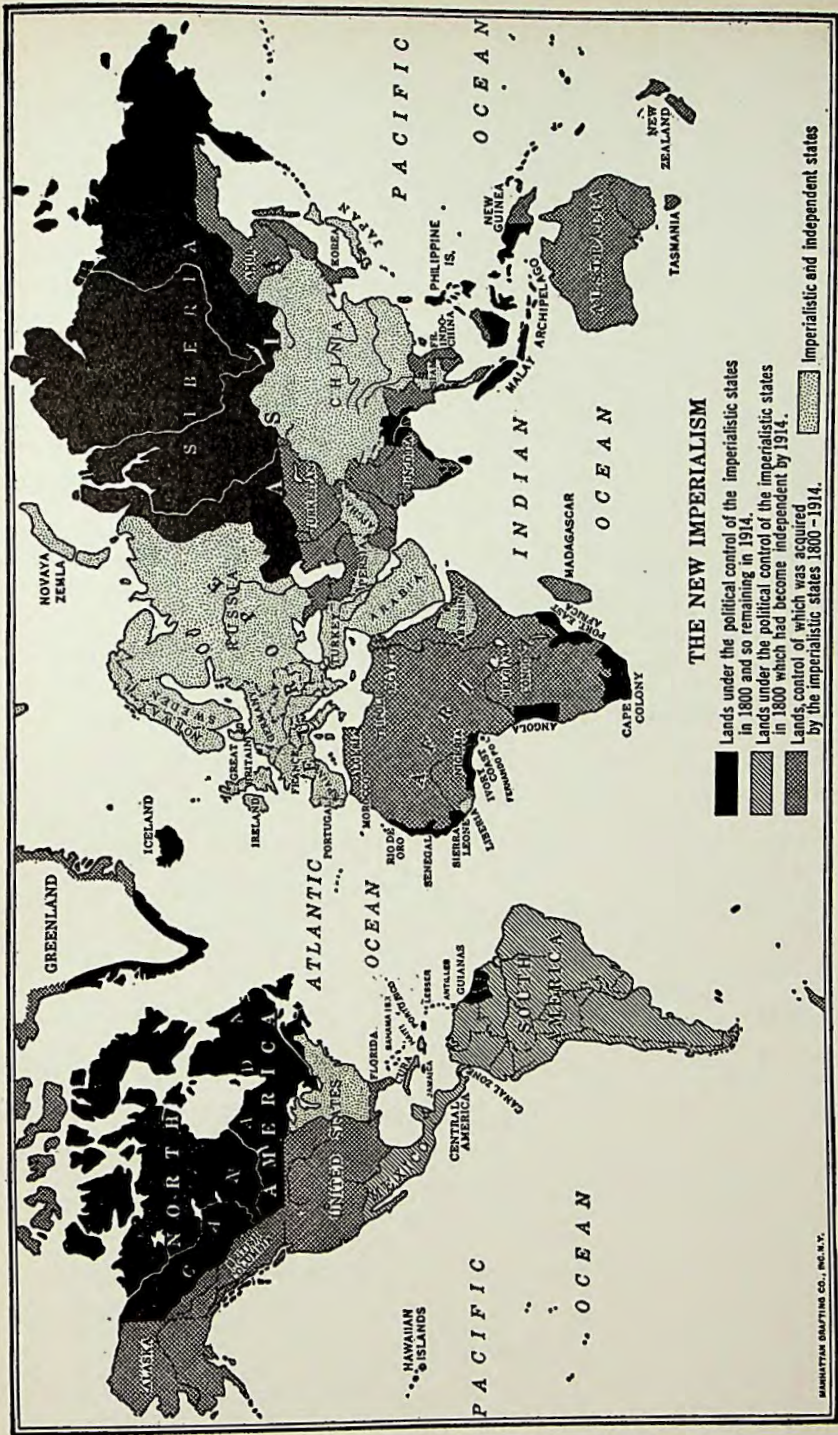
THE NEW IMPERIALISM

Lands under the political control of the imperialistic states in 1800 and so remaining in 1914.

Lands under the political control of the imperialistic states in 1800 which had become independent by 1914.

Lands, control of which was acquired by the imperialistic states 1800-1914.

Imperialistic and independent states

PACIFIC OCEAN

ATLANTIC OCEAN

INDIAN OCEAN

PACIFIC OCEAN

ALASKA

NORTH AMERICA

CANADA

UNITED STATES

MEXICO

HAWAIIAN ISLANDS

FLORIDA

BAHAMA IS.

CUBA

HAITI

PORTO RICO

JAMAICA

LESSER ANTILLES

GUIANAS

CENTRAL AMERICA

CANAL ZONE

SOUTH AMERICA

GREENLAND

ICELAND

IRELAND

GREAT BRITAIN

FRANCE

PORTUGAL

SPAIN

NORWAY

SWEDEN

RUSSIA

NOVAYA ZEMLA

SIBERIA

ASIA

CHINA

KOREA

JAPAN

TURKEY

ARABIA

INDIA

PERSIA

FR. INDO-CHINA

PHILIPPINE IS.

MALAY ARCHIPELAGO

NEW GUINEA

AUSTRALIA

TASMANIA

NEW ZEALAND

MOROCCO

RIO DE ORO

SENEGAL

SIERRA LEONE

LIBERIA

IVORY COAST

NIGERIA

FERNANDO PO

AFRICA

ABYSSINIA

ANGOLA

CAPE COLONY

PORT. EAST AFRICA

MADAGASCAR

MANHATTAN DRAFTING CO., INC. N.Y.